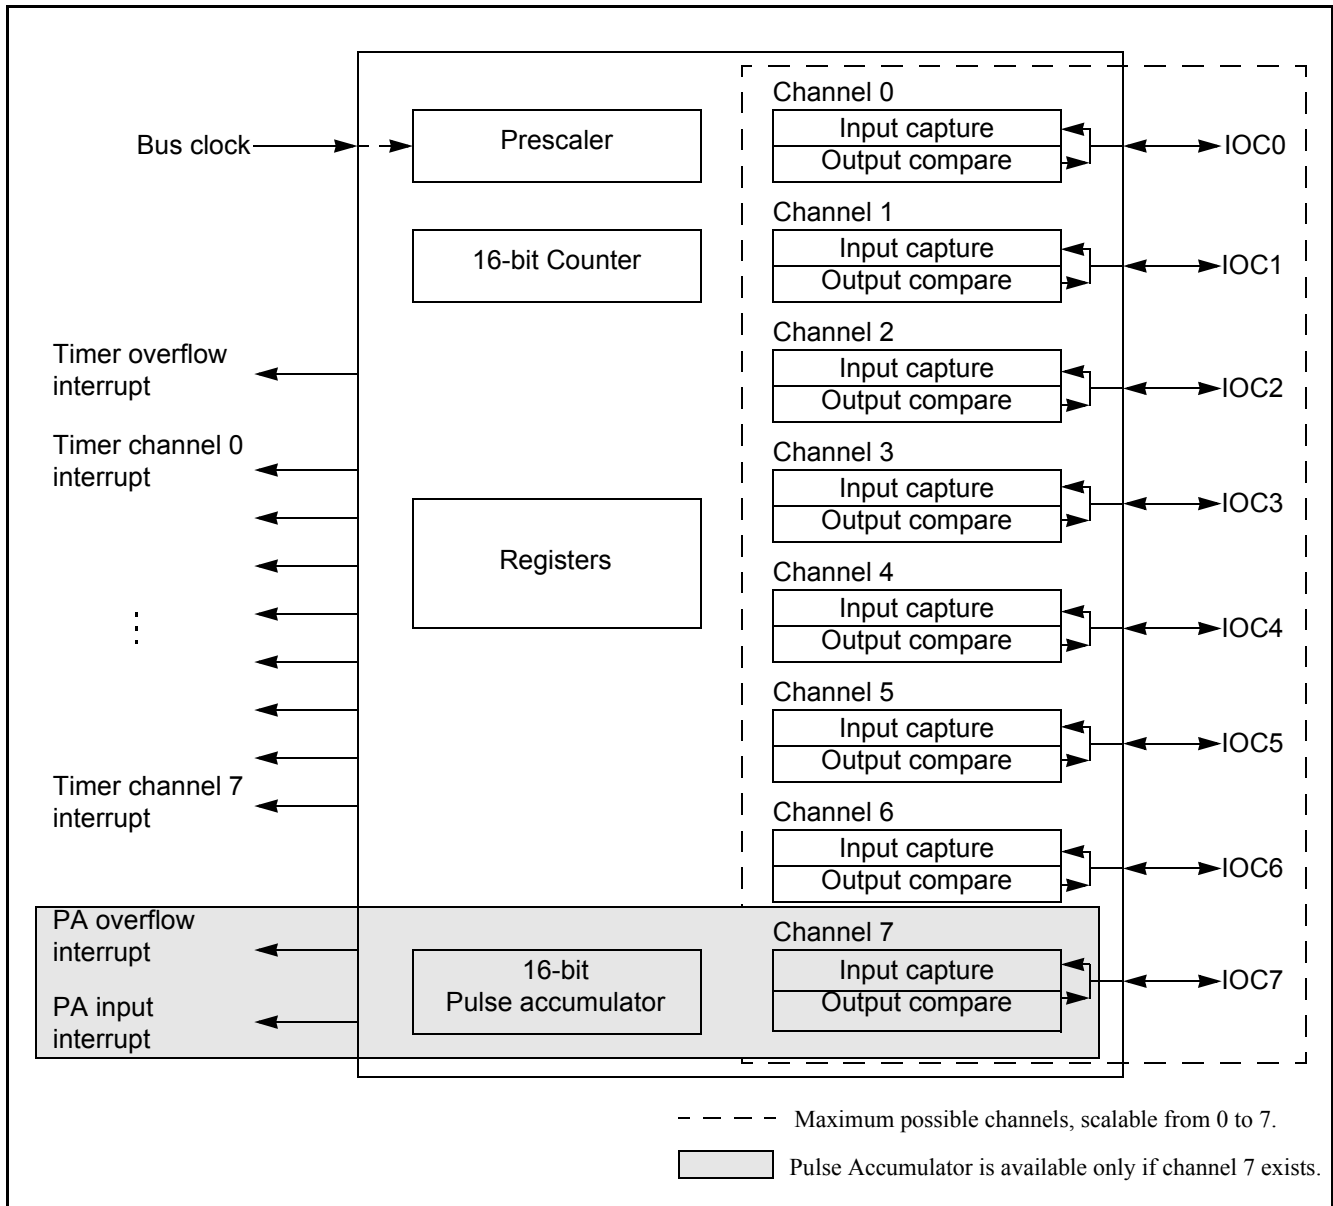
Bus clock

Prescaler

16-bit Counter

Registers

16-bit
Pulse accumulator

Timer overflow interrupt

Timer channel 0 interrupt

⋮

Timer channel 7 interrupt

PA overflow interrupt

PA input interrupt

Channel 0
Input capture
Output compare
IOC0

Channel 1
Input capture
Output compare
IOC1

Channel 2
Input capture
Output compare
IOC2

Channel 3
Input capture
Output compare
IOC3

Channel 4
Input capture
Output compare
IOC4

Channel 5
Input capture
Output compare
IOC5

Channel 6
Input capture
Output compare
IOC6

Channel 7
Input capture
Output compare
IOC7

Maximum possible channels, scalable from 0 to 7.

Pulse Accumulator is available only if channel 7 exists.